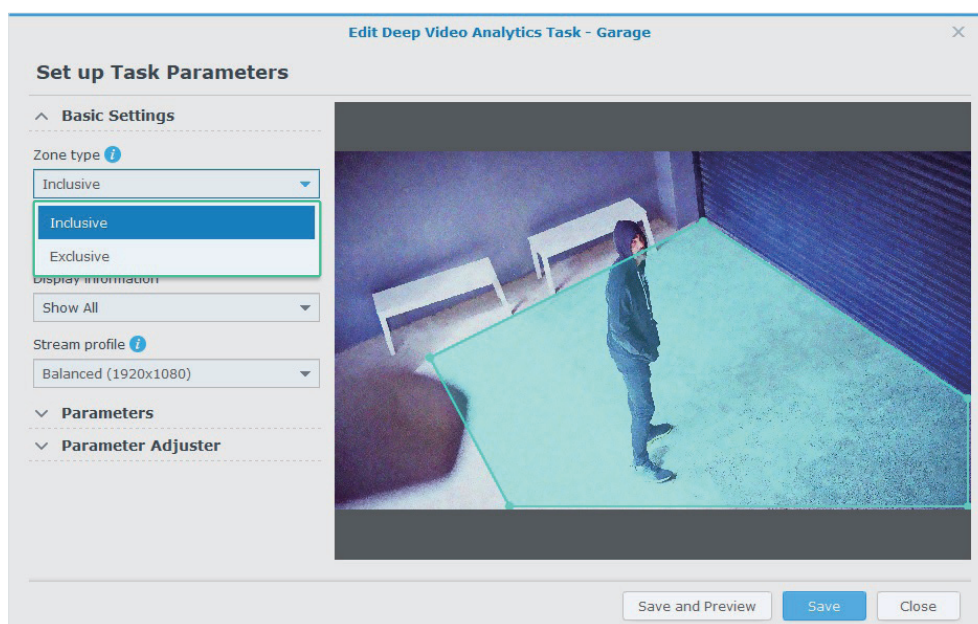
Edit Deep Video Analytics Task - Garage

Set up Task Parameters

Basic Settings

Zone type

Inclusive

Inclusive

Exclusive

Display information

Show All

Stream profile

Balanced (1920x1080)

Parameters

Parameter Adjuster

Save and Preview

Save

Close